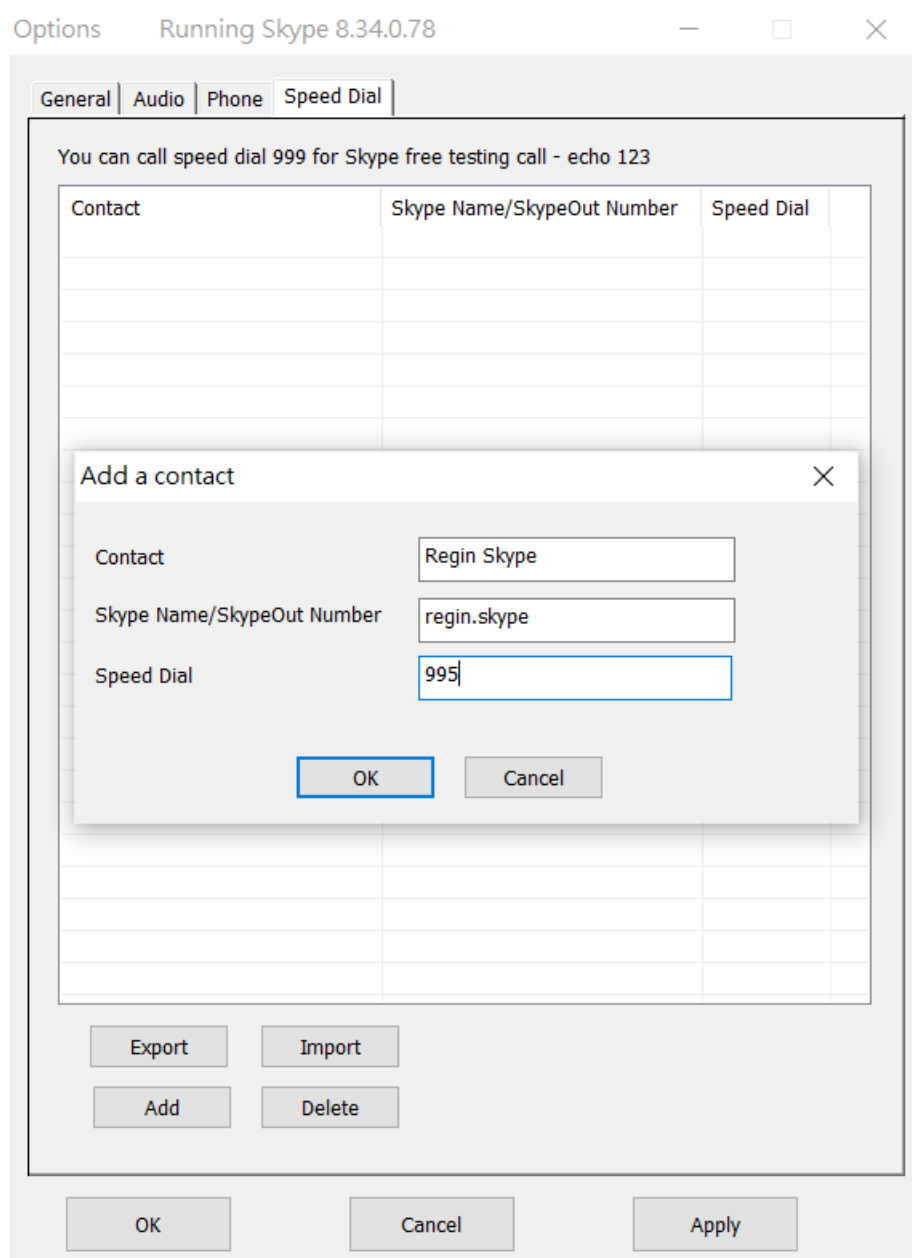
Options Running Skype 8.34.0.78

General Audio Phone Speed Dial

You can call speed dial 999 for Skype free testing call - echo 123

| Contact | Skype Name/SkypeOut Number | Speed Dial |
|---|---|---|

Add a contact

Contact Regin Skype

Skype Name/SkypeOut Number regin.skype

Speed Dial 995

OK Cancel

Export Import

Add Delete

OK Cancel Apply